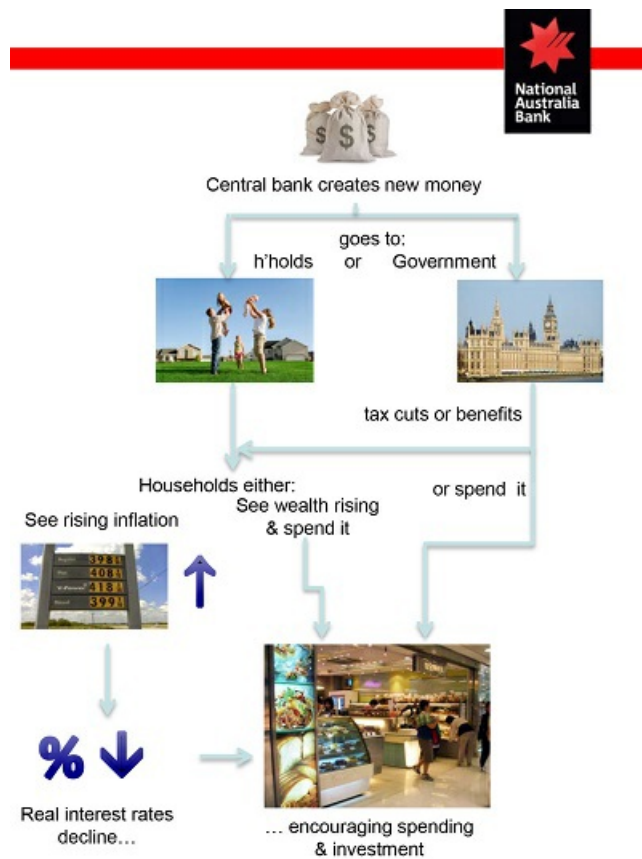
National Australia Bank

$ $ $

Central bank creates new money

goes to:
h'holds or Government

tax cuts or benefits

Households either:

See wealth rising & spend it

or spend it

See rising inflation

398
408
418
399

%

Real interest rates decline…

… encouraging spending & investment